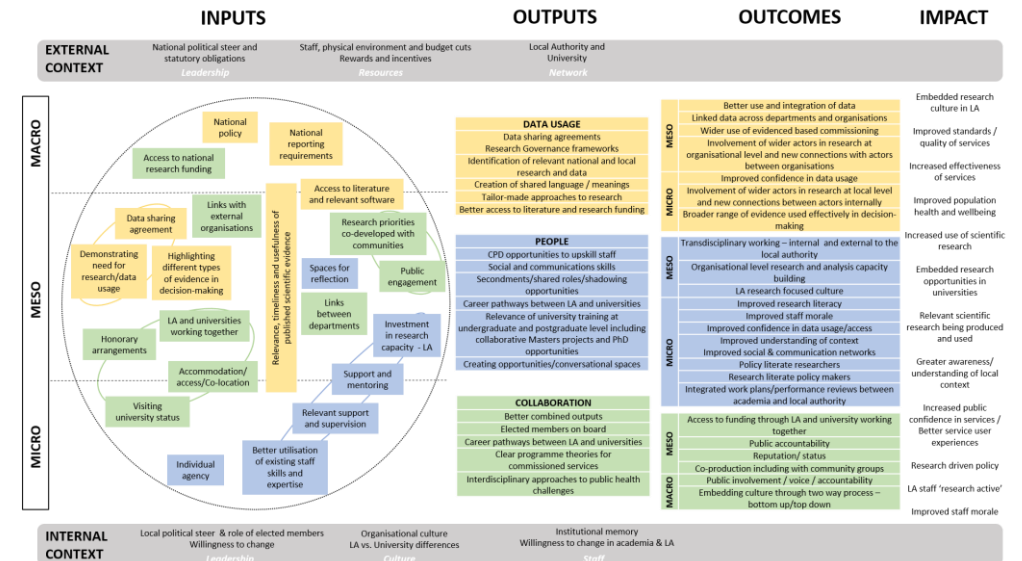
INPUTS

OUTPUTS

OUTCOMES

IMPACT

EXTERNAL CONTEXT

National political steer and statutory obligations
Leadership

Staff, physical environment and budget cuts
Rewards and incentives
Resources

Local Authority and University
Network

MACRO

MESO

MICRO

National policy

National reporting requirements

Access to national research funding

Access to literature and relevant software

Data sharing agreement

Links with external organisations

Research priorities co-developed with communities

Demonstrating need for research/data usage

Highlighting different types of evidence in decision-making

Relevance, timeliness and usefulness of published scientific evidence

Spaces for reflection

Public engagement

Links between departments

LA and universities working together

Honorary arrangements

Investment in research capacity - LA

Accommodation/ access/Co-location

Support and mentoring

Visiting university status

Relevant support and supervision

Better utilisation of existing staff skills and expertise

Individual agency

DATA USAGE
Data sharing agreements
Research Governance frameworks
Identification of relevant national and local research and data
Creation of shared language / meanings
Tailor-made approaches to research
Better access to literature and research funding

PEOPLE
CPD opportunities to upskill staff
Social and communications skills
Secondments/shared roles/shadowing opportunities
Career pathways between LA and universities
Relevance of university training at undergraduate and postgraduate level including collaborative Masters projects and PhD opportunities
Creating opportunities/conversational spaces

COLLABORATION
Better combined outputs
Elected members on board
Career pathways between LA and universities
Clear programme theories for commissioned services
Interdisciplinary approaches to public health challenges

MESO
Better use and integration of data
Linked data across departments and organisations
Wider use of evidenced based commissioning
Involvement of wider actors in research at organisational level and new connections with actors between organisations

MICRO
Improved confidence in data usage
Involvement of wider actors in research at local level and new connections with actors internally
Broader range of evidence used effectively in decision-making

MESO
Transdisciplinary working – internal and external to the local authority
Organisational level research and analysis capacity building
LA research focused culture

MICRO
Improved research literacy
Improved staff morale
Improved confidence in data usage/access
Improved understanding of context
Improved social & communication networks
Policy literate researchers
Research literate policy makers
Integrated work plans/performance reviews between academia and local authority

MESO
Access to funding through LA and university working together
Public accountability
Reputation/ status
Co-production including with community groups

MACRO
Public involvement / voice / accountability
Embedding culture through two way process – bottom up/top down

Embedded research culture in LA
Improved standards / quality of services
Increased effectiveness of services
Improved population health and wellbeing
Increased use of scientific research
Embedded research opportunities in universities
Relevant scientific research being produced and used
Greater awareness/ understanding of local context
Increased public confidence in services / Better service user experiences
Research driven policy
LA staff 'research active'
Improved staff morale

INTERNAL CONTEXT

Local political steer & role of elected members
Willingness to change
Leadership

Organisational culture
LA vs. University differences
Culture

Institutional memory
Willingness to change in academia & LA
Staff